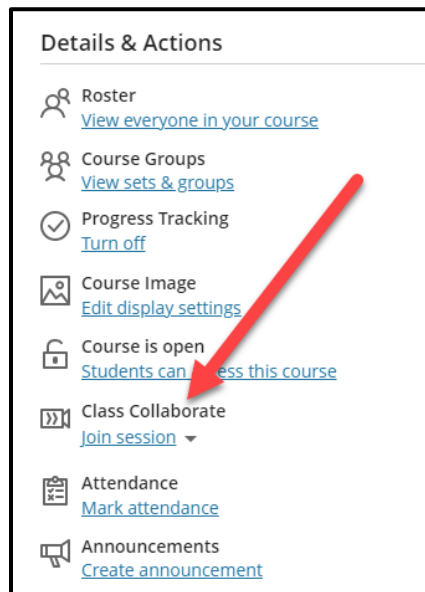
Details & Actions

Roster
View everyone in your course

Course Groups
View sets & groups

Progress Tracking
Turn off

Course Image
Edit display settings

Course is open
Students can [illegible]ess this course

Class Collaborate
Join session

Attendance
Mark attendance

Announcements
Create announcement